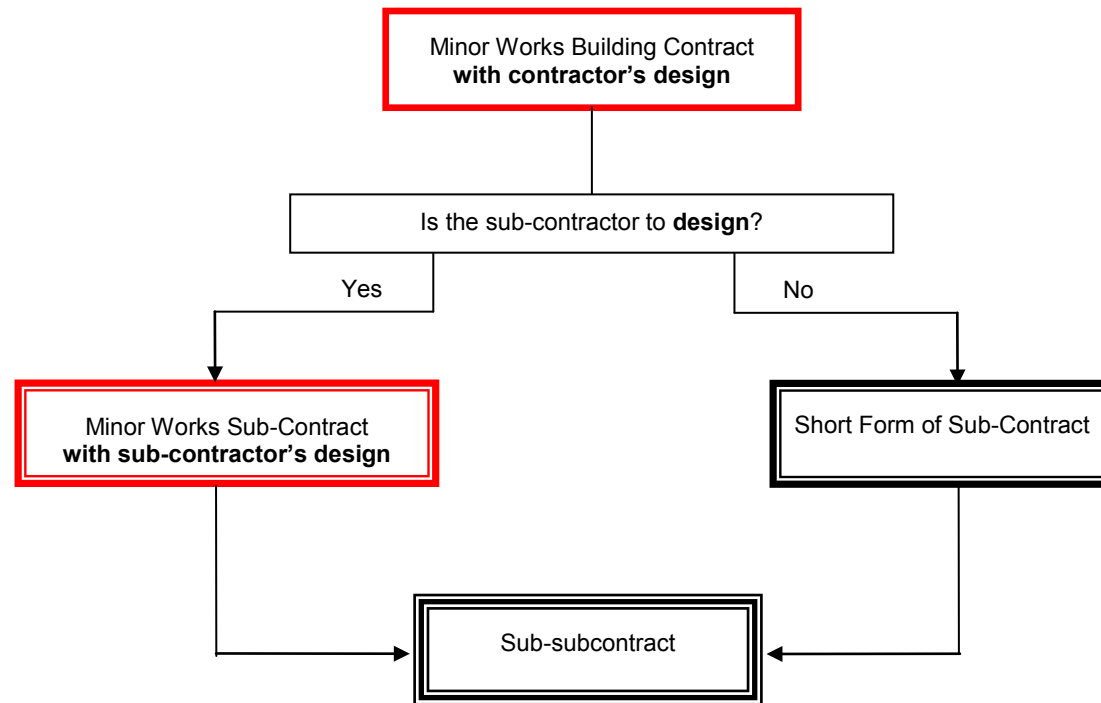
Minor Works Building Contract
**with contractor's design**

Is the sub-contractor to **design**?

Yes

No

Minor Works Sub-Contract
**with sub-contractor's design**

Short Form of Sub-Contract

Sub-subcontract